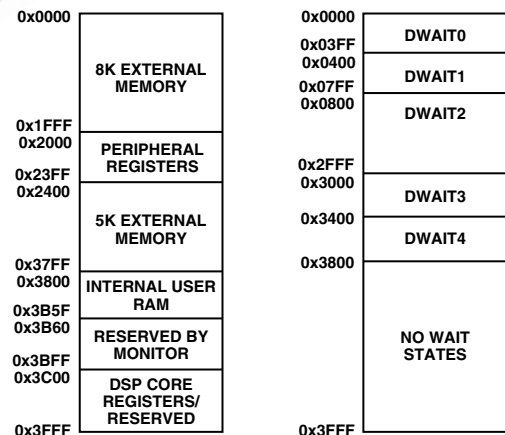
0x0000
8K EXTERNAL MEMORY
0x1FFF
0x2000
PERIPHERAL REGISTERS
0x23FF
0x2400
5K EXTERNAL MEMORY
0x37FF
0x3800
INTERNAL USER RAM
0x3B5F
0x3B60
RESERVED BY MONITOR
0x3BFF
0x3C00
DSP CORE REGISTERS/ RESERVED
0x3FFF

0x0000
DWAIT0
0x03FF
0x0400
DWAIT1
0x07FF
0x0800
DWAIT2
0x2FFF
0x3000
DWAIT3
0x3400
DWAIT4
0x3800
NO WAIT STATES
0x3FFF